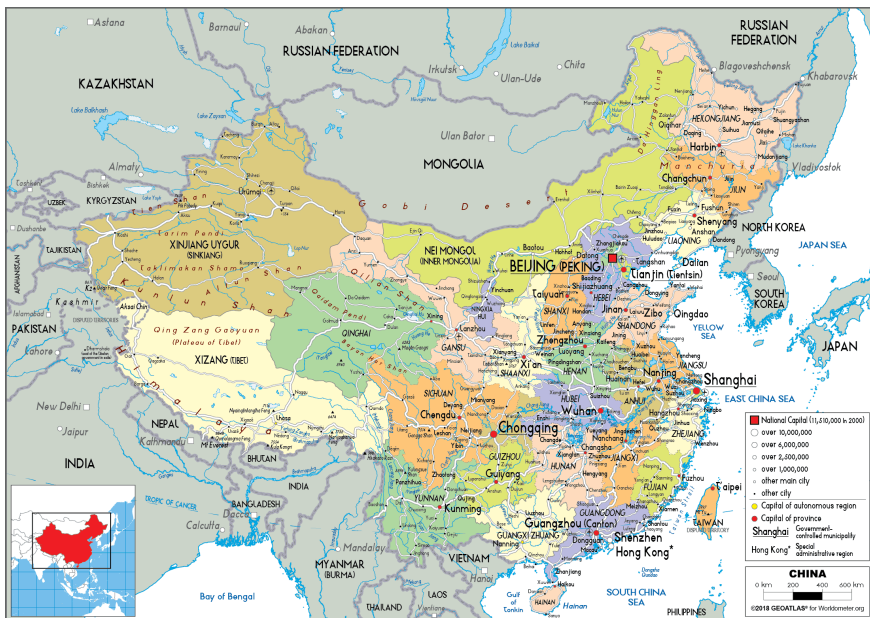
Astana
Barnaul
Abakan
RUSSIAN FEDERATION
RUSSIAN FEDERATION
Irkutsk
Ulan-Ude
Chita
Lake Baikal
Blagoveshchensk
Khabarovsk
KAZAKHSTAN
Lake Balkhash
Lake Zaysan
Ulan Bator
MONGOLIA
HEILONGJIANG
Harbin
Manchuria
Almaty
Bishkek
KYRGYZSTAN
Ürümqi
Changchun
Vladivostok
UZBEK
JILIN
Dushanbe
TAJIKISTAN
Tarim Pendi
XINJIANG UYGUR (SINKIANG)
Taklimakan Shamo
Gobi Desert
Shenyang
NORTH KOREA
JAPAN SEA
NEI MONGOL (INNER MONGOLIA)
Baotou
LIAONING
AFGHANISTAN
Kashgar
Datong
BEIJING (PEKING)
Tianjin (Tientsin)
Dalian
Seoul
SOUTH KOREA
Kashmir
Taiyuan
HEBEI
Shijiazhuang
Yinchuan
NINGXIA HUI
SHANXI
Jinan
Zibo
Qingdao
PAKISTAN
Lahore
QINGHAI
Xining
SHANDONG
YELLOW SEA
JAPAN
Qing Zang Gaoyuan (Plateau of Tibet)
Lanzhou
GANSU
Zhengzhou
HENAN
JIANGSU
Xi'an
SHAANXI
Nanjing
Shanghai
XIZANG (TIBET)
ANHUI
EAST CHINA SEA
New Delhi
Lhasa
Chengdu
SICHUAN
HUBEI
Wuhan
Hangzhou
NEPAL
Kathmandu
Chongqing
ZHEJIANG
Jaipur
BHUTAN
GUIZHOU
Changsha
HUNAN
Nanchang
JIANGXI
INDIA
Guiyang
FUJIAN
Fuzhou
T'aipei
YUNNAN
Kunming
Tropic of Cancer
BANGLADESH
Dhaka
Calcutta
GUANGXI ZHUANG
Nanning
GUANGDONG
Guangzhou (Canton)
Shenzhen
Hong Kong*
Macao
TAIWAN
Mandalay
MYANMAR (BURMA)
VIETNAM
Hanoi
Gulf of Tonkin
HAINAN
Haikou
SOUTH CHINA SEA
PHILIPPINES
Bay of Bengal
THAILAND
LAOS
■ National Capital (11,510,000 in 2000)
○ over 10,000,000
○ over 6,000,000
○ over 2,500,000
○ over 1,000,000
• other main city
• other city
● Capital of autonomous region
● Capital of province
Shanghai Government-controlled municipality
Hong Kong* Special administrative region
CHINA
0 km 200 400 600 km
©2018 GEOATLAS® for Worldometer.org